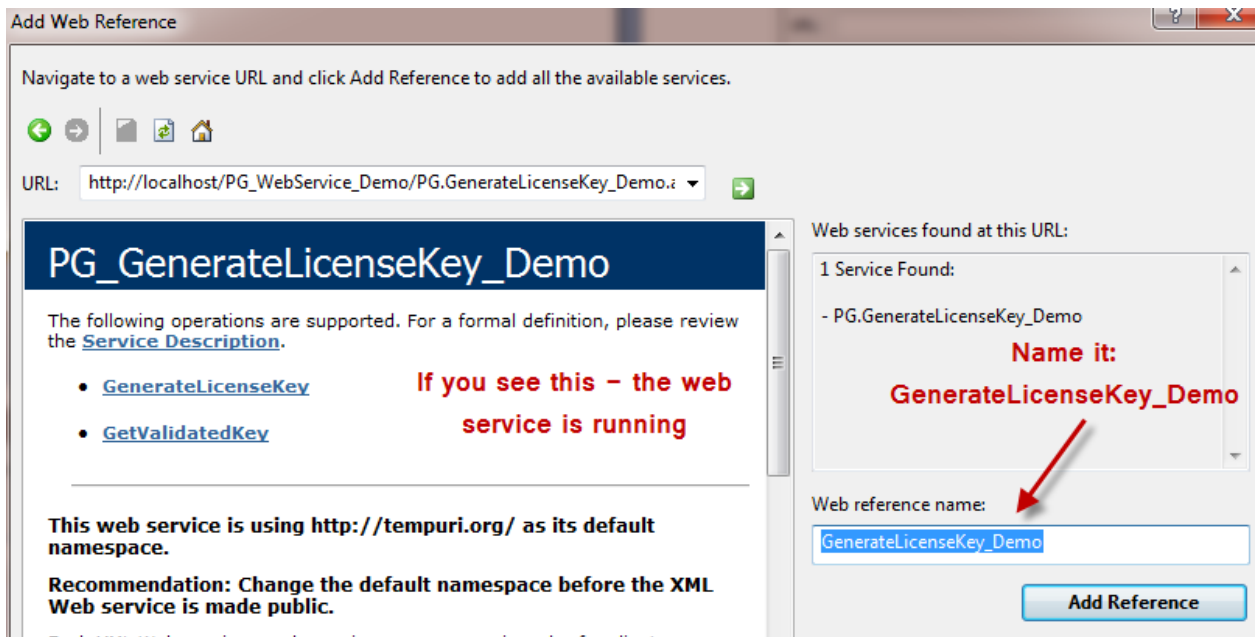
Add Web Reference

?

Navigate to a web service URL and click Add Reference to add all the available services.

URL: http://localhost/PG_WebService_Demo/PG.GenerateLicenseKey_Demo.a

PG_GenerateLicenseKey_Demo

The following operations are supported. For a formal definition, please review the Service Description.

- GenerateLicenseKey
- GetValidatedKey

If you see this – the web service is running

This web service is using http://tempuri.org/ as its default namespace.

Recommendation: Change the default namespace before the XML Web service is made public.

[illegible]

Web services found at this URL:

1 Service Found:

- PG.GenerateLicenseKey_Demo

Name it: GenerateLicenseKey_Demo

Web reference name:

GenerateLicenseKey_Demo

Add Reference